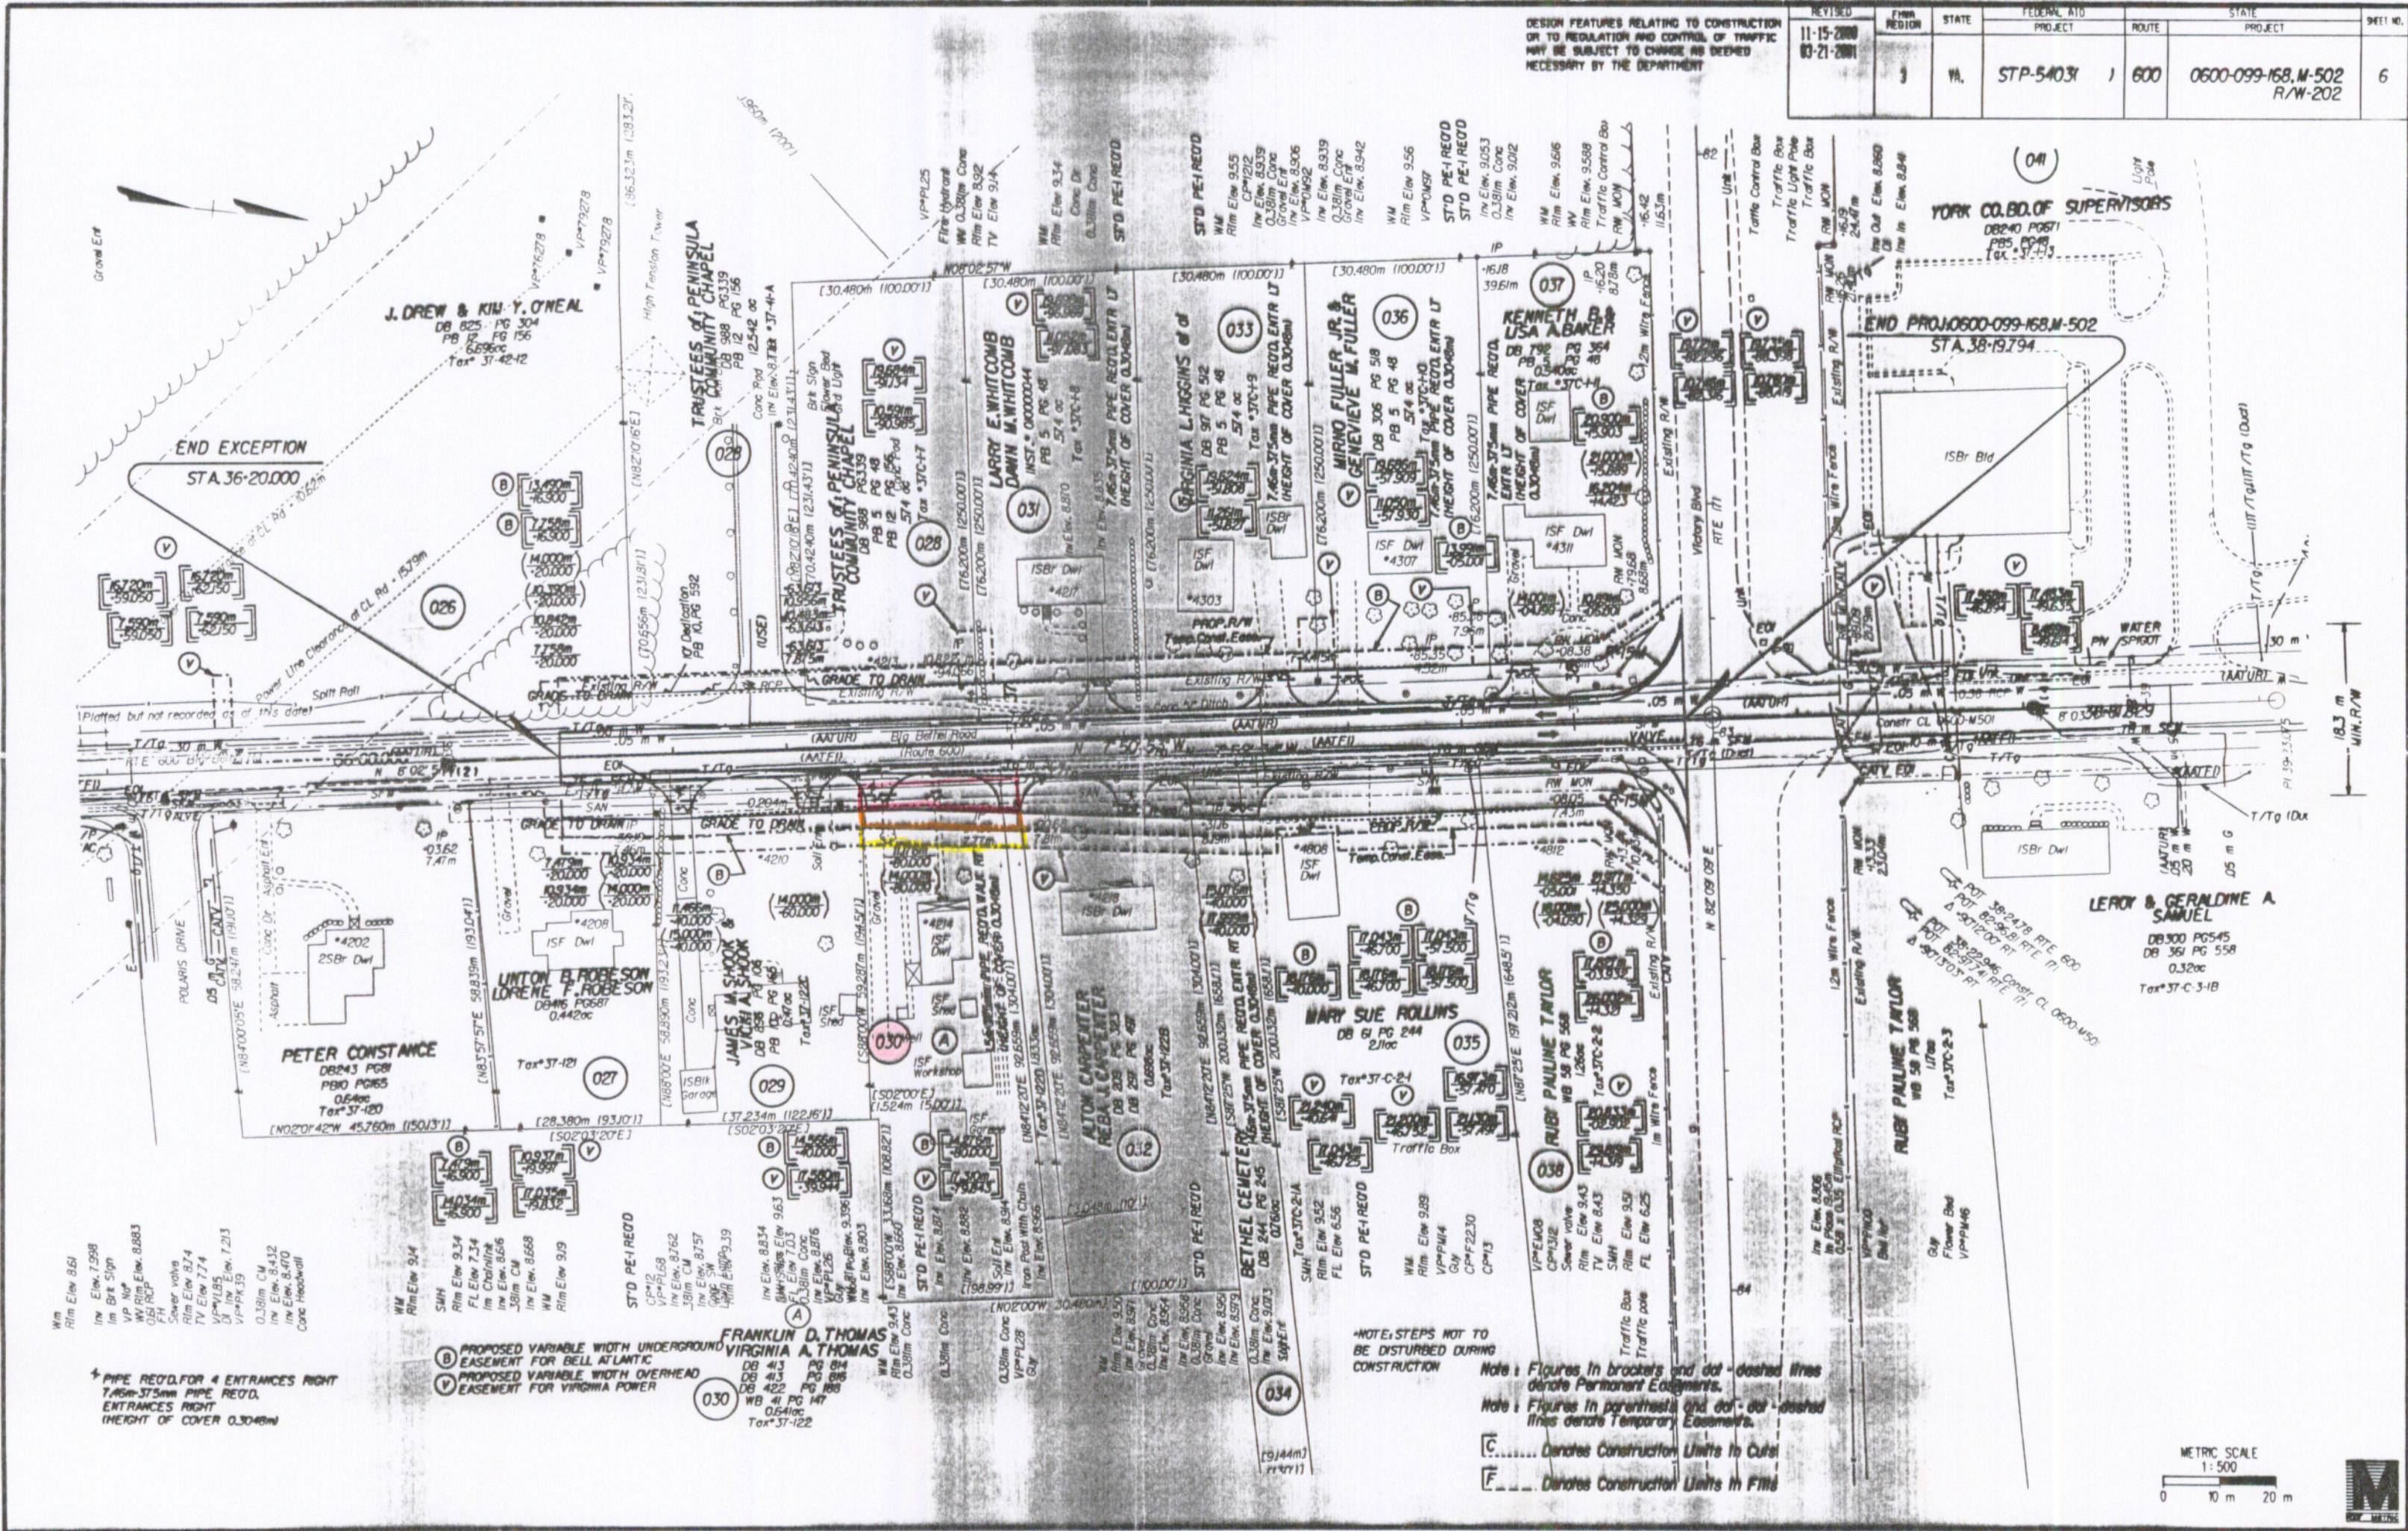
DESIGN FEATURES RELATING TO CONSTRUCTION OR TO REGULATION AND CONTROL OF TRAFFIC MAY BE SUBJECT TO CHANGE AS DEEMED NECESSARY BY THE DEPARTMENT

| REVISED | FHWA REGION | STATE | FEDERAL AID PROJECT | ROUTE | STATE PROJECT | SHEET NO. |
|---|---|---|---|---|---|---|
| 11-15-2000 03-21-2001 | 3 | VA. | STP-5403( ) | 600 | 0600-099-168,M-502 R/W-202 | 6 |

J. DREW & KIM Y. O'NEAL
DB 825 PG 304
PB 12 PG 156
5.696ac
Tax# 37-42-12

TRUSTEES of PENINSULA COMMUNITY CHAPEL

END EXCEPTION
STA. 36+20.000

026

028

TRUSTEES of PENINSULA COMMUNITY CHAPEL
DB 988 PG 139
PB 12 PG 156
Tax# 37C-1-1

LARRY E. WHITCOMB
DAWN M. WHITCOMB

031

VIRGINIA L. HIGGINS et al

033

MIRKO FULLER JR. &
GENEVIEVE M. FULLER

036

KENNETH R. & LISA A. BAKER

037

041

YORK CO. BD. OF SUPERVISORS

END PROJ. 0600-099-168,M-502
STA. 38+19.794

ISBr Bld

ISF Dwl

GRADE TO DRAIN

Existing R/W

Split Rail

Plotted but not recorded as of this date

RTE 600 (Old Williamsburg Road)

Big Bethel Road

Existing R/W

ISBr Dwl

LEROY & GERALDINE A. SAMUEL
DB300 PG545
DB 361 PG 558
0.32ac
Tax# 37-C-3-18

POLARIS DRIVE

PETER CONSTANCE
DB243 PG81
PB10 PG165
0.64ac
Tax# 37-120

027

LINTON B. ROBESON
LORENE F. ROBESON
DB485 PG687
0.442ac
Tax# 37-121

JAMES M. SHOOK
VICKI A. SHOOK

029

030

ALTON CARPENTER

032

BETHEL CEMETERY

034

MARY SUE ROLLINS
DB 61 PG 244
2.1ac
Tax# 37C-2-1

035

RUBY PAULINE TAYLOR
WB 58 PG 568

038

RUBY PAULINE TAYLOR
WB 58 PG 568

FRANKLIN D. THOMAS
VIRGINIA A. THOMAS
DB 413 PG 263
DB 422 PG 188
WB 41 PG 147
0.641ac
Tax# 37-122

* PIPE REQ'D. FOR 4 ENTRANCES RIGHT
7.45m-375mm PIPE REQ'D.
ENTRANCES RIGHT
(HEIGHT OF COVER 0.3048m)

(B) PROPOSED VARIABLE WIDTH UNDERGROUND EASEMENT FOR BELL ATLANTIC
(V) PROPOSED VARIABLE WIDTH OVERHEAD EASEMENT FOR VIRGINIA POWER

*NOTE: STEPS NOT TO BE DISTURBED DURING CONSTRUCTION

Note: Figures in brackets and dot-dashed lines denote Permanent Easements.
Note: Figures in parenthesis and dot-dot-dashed lines denote Temporary Easements.

C ........ Denotes Construction Limits in Cuts
F ........ Denotes Construction Limits in Fills

METRIC SCALE
1:500
0 10 m 20 m

M